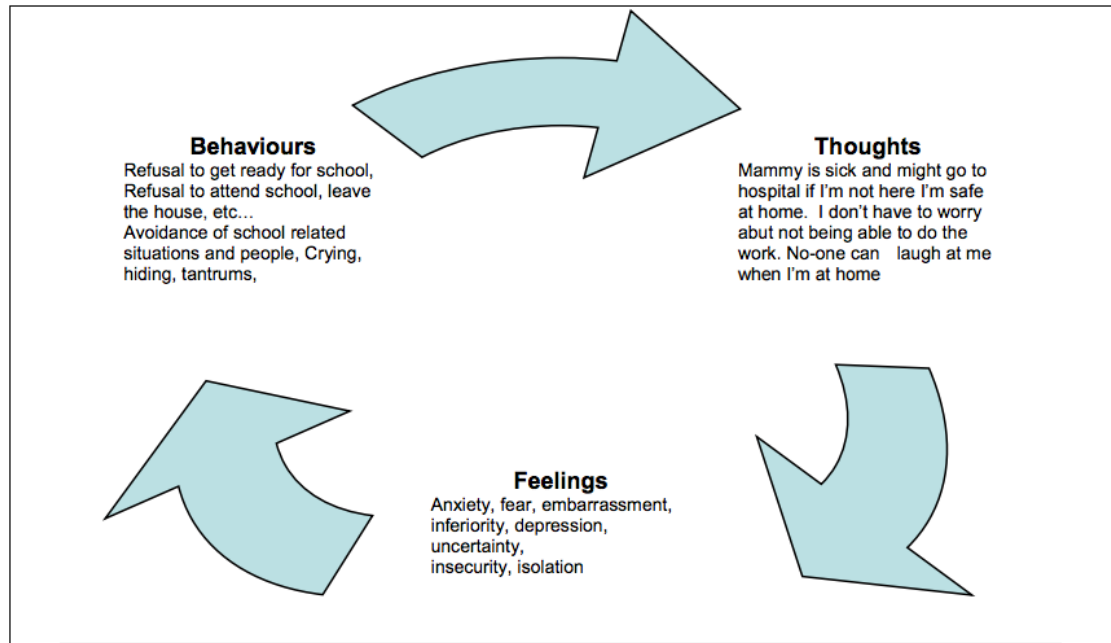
**Behaviours**
Refusal to get ready for school, Refusal to attend school, leave the house, etc...
Avoidance of school related situations and people, Crying, hiding, tantrums,

**Thoughts**
Mammy is sick and might go to hospital if I'm not here I'm safe at home. I don't have to worry abut not being able to do the work. No-one can laugh at me when I'm at home

**Feelings**
Anxiety, fear, embarrassment, inferiority, depression, uncertainty,
insecurity, isolation